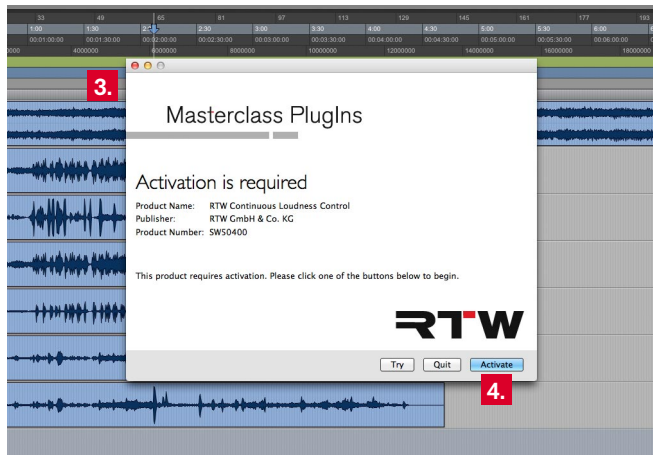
33 49 65 81 97 113 129 145 161 177 193
1:00 1:30 2:00 2:30 3:00 3:30 4:00 4:30 5:00 5:30 6:00
00:01:00:00 00:01:30:00 00:02:00:00 00:02:30:00 00:03:00:00 00:03:30:00 00:04:00:00 00:04:30:00 00:05:00:00 00:05:30:00 00:06:00:00
0000 4000000 6000000 8000000 10000000 12000000 14000000 16000000 18000000

3.

Masterclass PlugIns

Activation is required

Product Name: RTW Continuous Loudness Control
Publisher: RTW GmbH & Co. KG
Product Number: SW50400

This product requires activation. Please click one of the buttons below to begin.

RTW

Try Quit Activate

4.